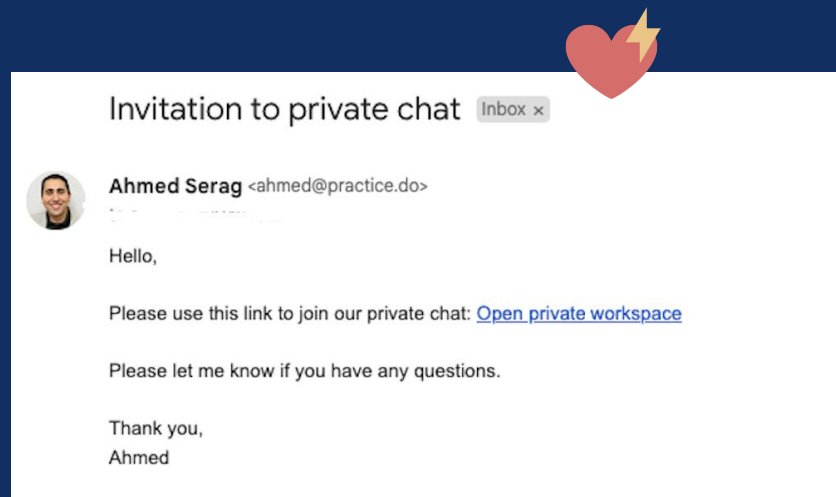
Invitation to private chat Inbox ×

Ahmed Serag <ahmed@practice.do>
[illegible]

Hello,

Please use this link to join our private chat: Open private workspace

Please let me know if you have any questions.

Thank you,
Ahmed